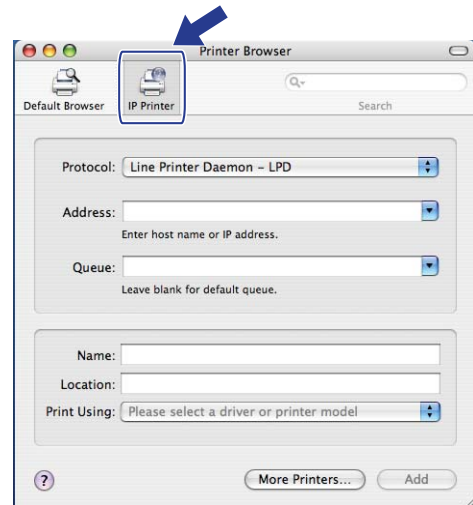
Printer Browser

Default Browser

IP Printer

Search

Protocol: Line Printer Daemon – LPD

Address:

Enter host name or IP address.

Queue:

Leave blank for default queue.

Name:

Location:

Print Using: Please select a driver or printer model

?

More Printers...

Add